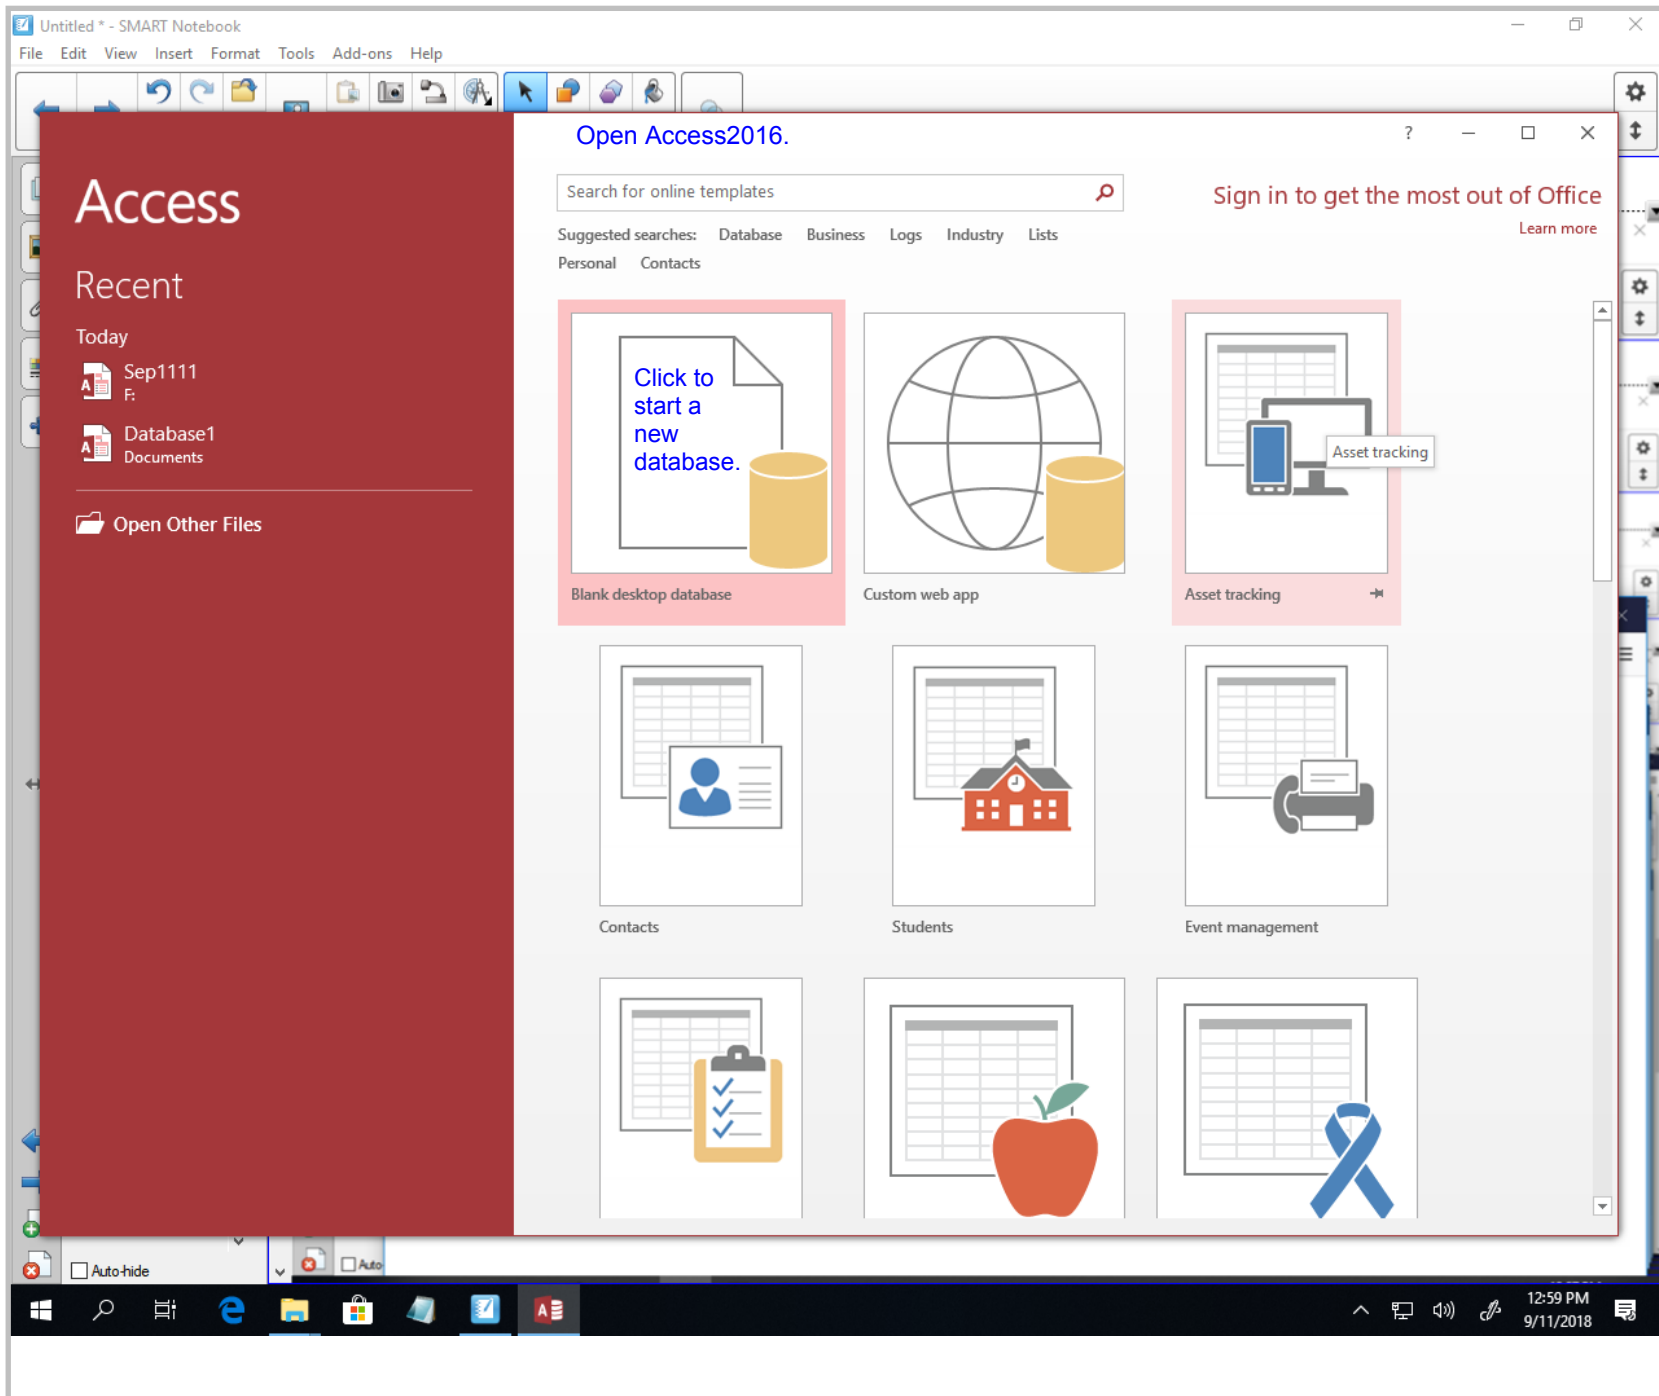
Untitled * - SMART Notebook

File Edit View Insert Format Tools Add-ons Help

Access

Recent

Today

Sep1111
F:

Database1
Documents

Open Other Files

Open Access2016.

? — ☐ ✕

Search for online templates

Sign in to get the most out of Office

Learn more

Suggested searches: Database Business Logs Industry Lists Personal Contacts

Click to start a new database.

Blank desktop database

Custom web app

Asset tracking

Asset tracking

Contacts

Students

Event management

Auto-hide

Auto

12:59 PM
9/11/2018